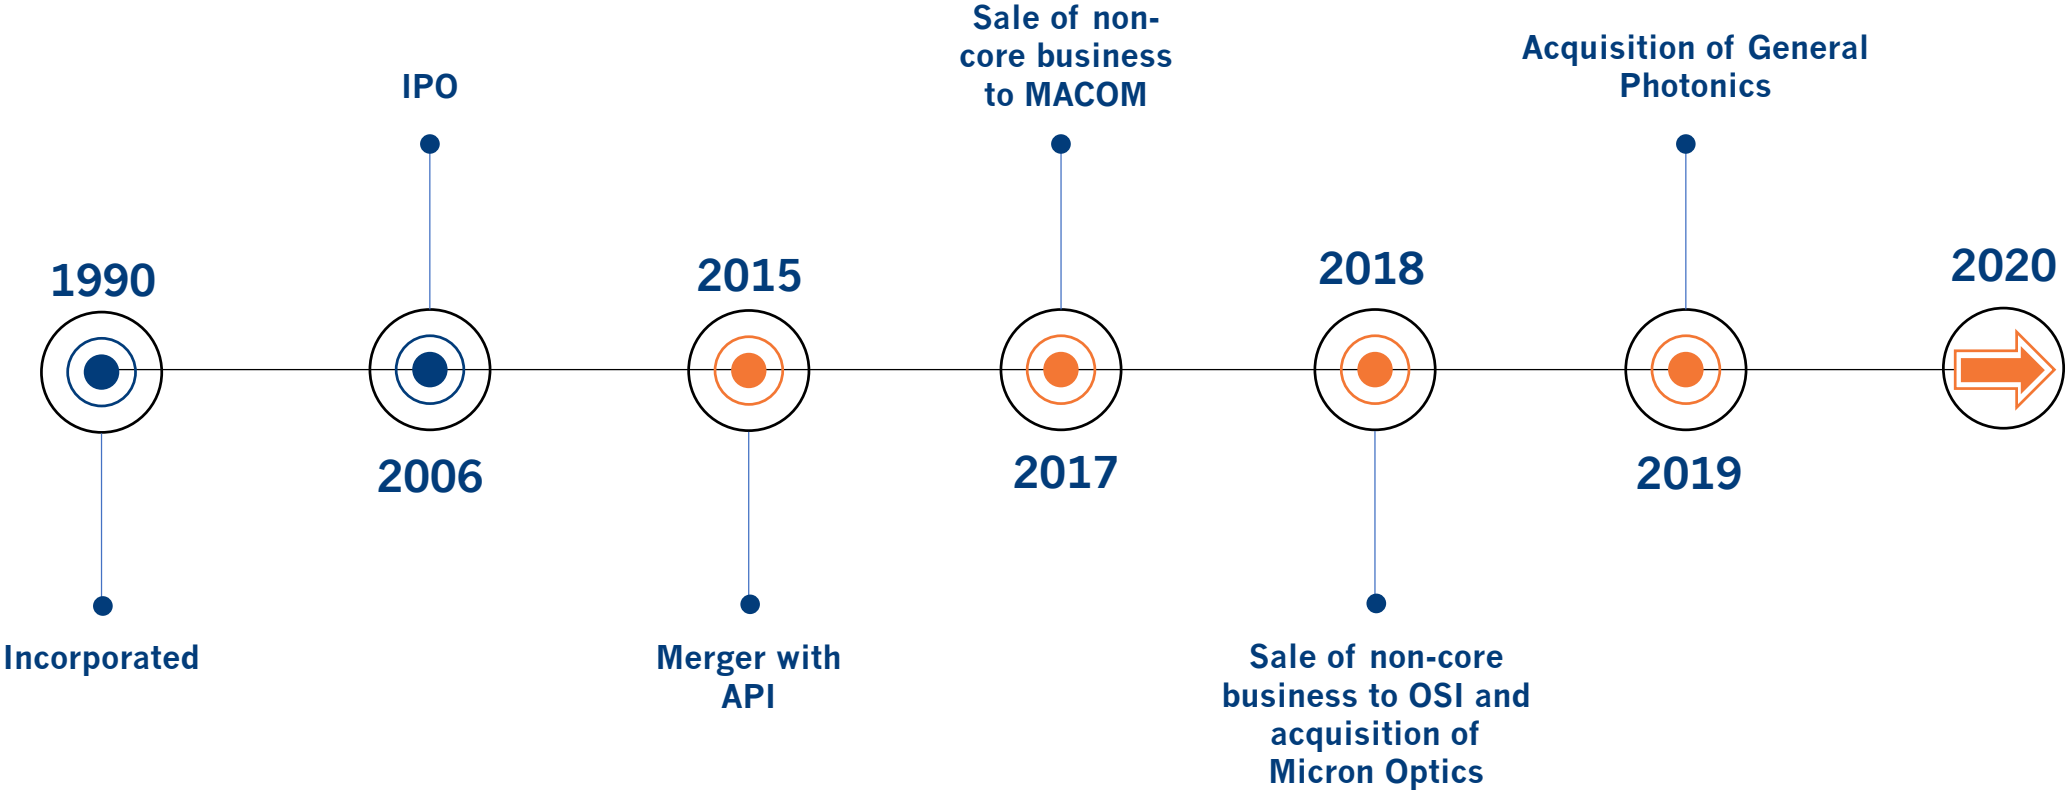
1990

Incorporated

IPO

2006

2015

Merger with API

Sale of non-core business to MACOM

2017

2018

Sale of non-core business to OSI and acquisition of Micron Optics

Acquisition of General Photonics

2019

2020